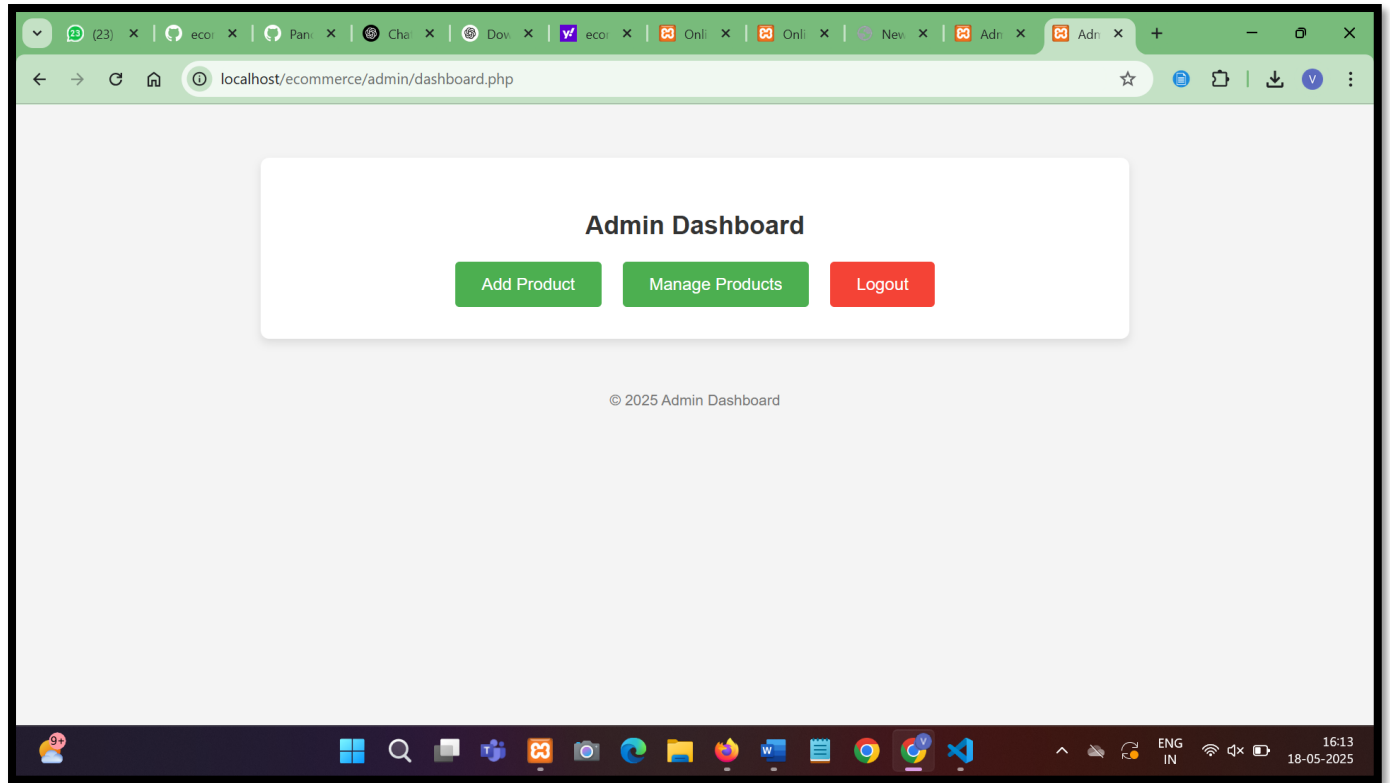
(23) ×  ecor ×  Panc ×  Chat ×  Dow ×  ecor ×  Onli ×  Onli ×  New ×  Adn ×  Adn ×  +

localhost/ecommerce/admin/dashboard.php

V

Admin Dashboard

Add Product
Manage Products
Logout

© 2025 Admin Dashboard

9+

ENG
IN

16:13
18-05-2025